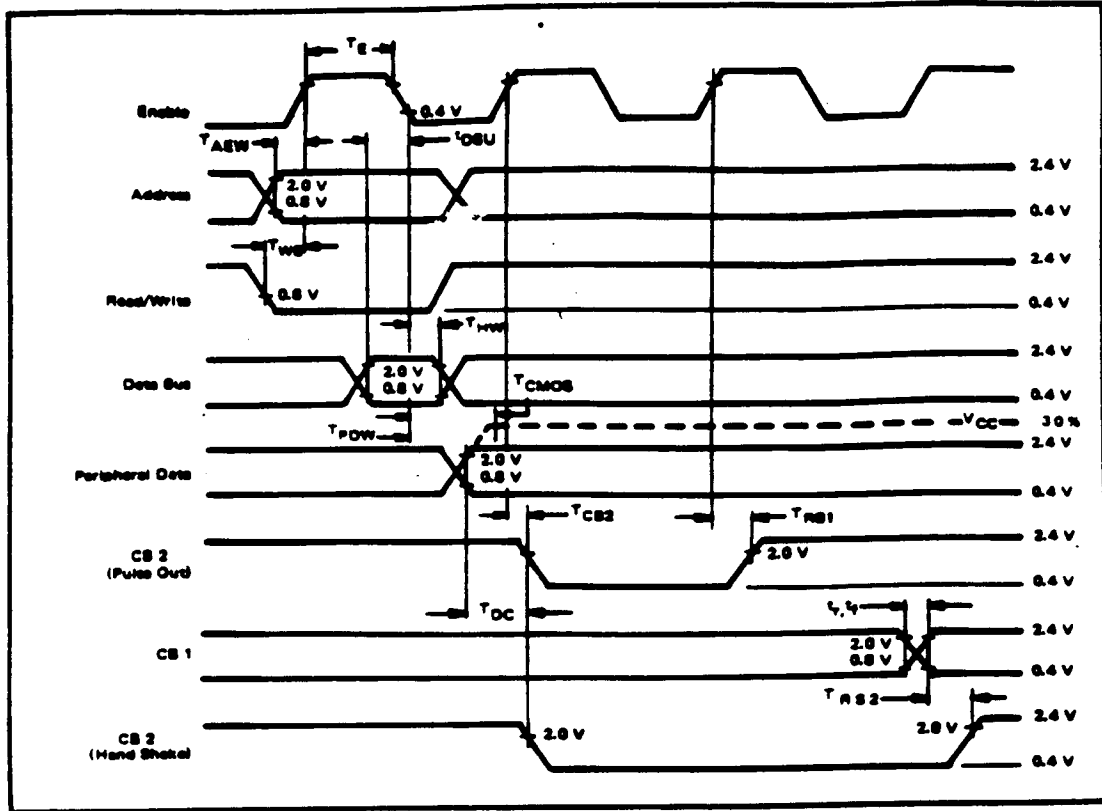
$T_E$

Enable

0.4 V

$T_{AEW}$

$t_{DSU}$

Address

2.0 V
0.8 V

2.4 V

0.4 V

$T_{WS}$

Read/Write

0.8 V

2.4 V

0.4 V

$T_{HW}$

Data Bus

2.0 V
0.8 V

2.4 V

0.4 V

$T_{CMOS}$

$T_{PDW}$

$V_{CC}$ 30%

2.4 V

Peripheral Data

2.0 V
0.8 V

0.4 V

$T_{CS2}$

$T_{RS1}$

CB 2
(Pulse Out)

2.0 V

2.4 V

0.4 V

$T_{DC}$

$t_r, t_f$

CB 1

2.0 V
0.8 V

2.4 V

0.4 V

$T_{RS2}$

CB 2
(Hand Shake)

2.0 V

2.0 V

2.4 V

0.4 V